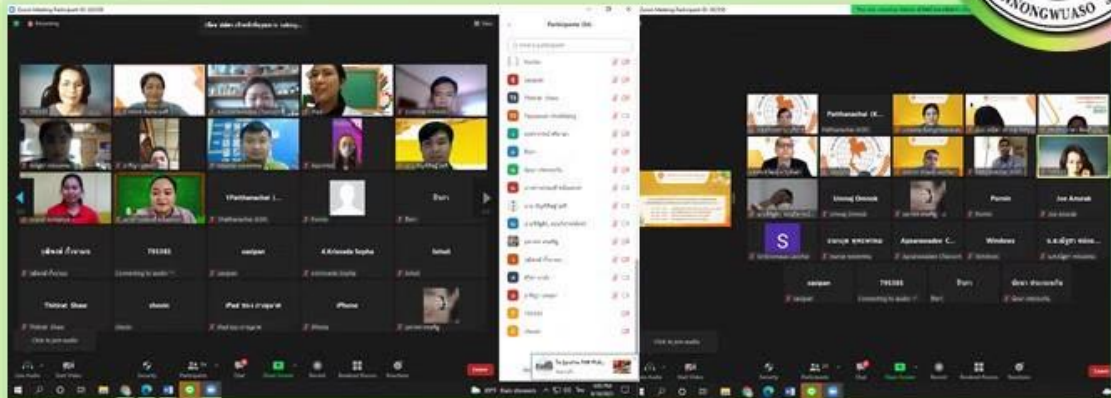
Zoom Meeting Participant ID: 

Recording

Participants

YPatthanachai (...

Patthanachai (KKR)

วรัทพงษ์ เกื้อกระยาง

795385

Connecting to audio

saeipan

4.Krissada Sopha

Sirhati

Thitinat Shaw

chonin

iPad ของ

iPhone

Click to join audio

Join Audio

Start Video

Security

Participants

Chat

Share Screen

Record

Breakout Rooms

Reactions

Leave

Patthanachai (K...

Unnop Onnok

Pornin

Joe Anurak

Apsarasadee C...

Windows

795385

saeipan

NONGWUASO

S

Connecting to audio

Rain showers